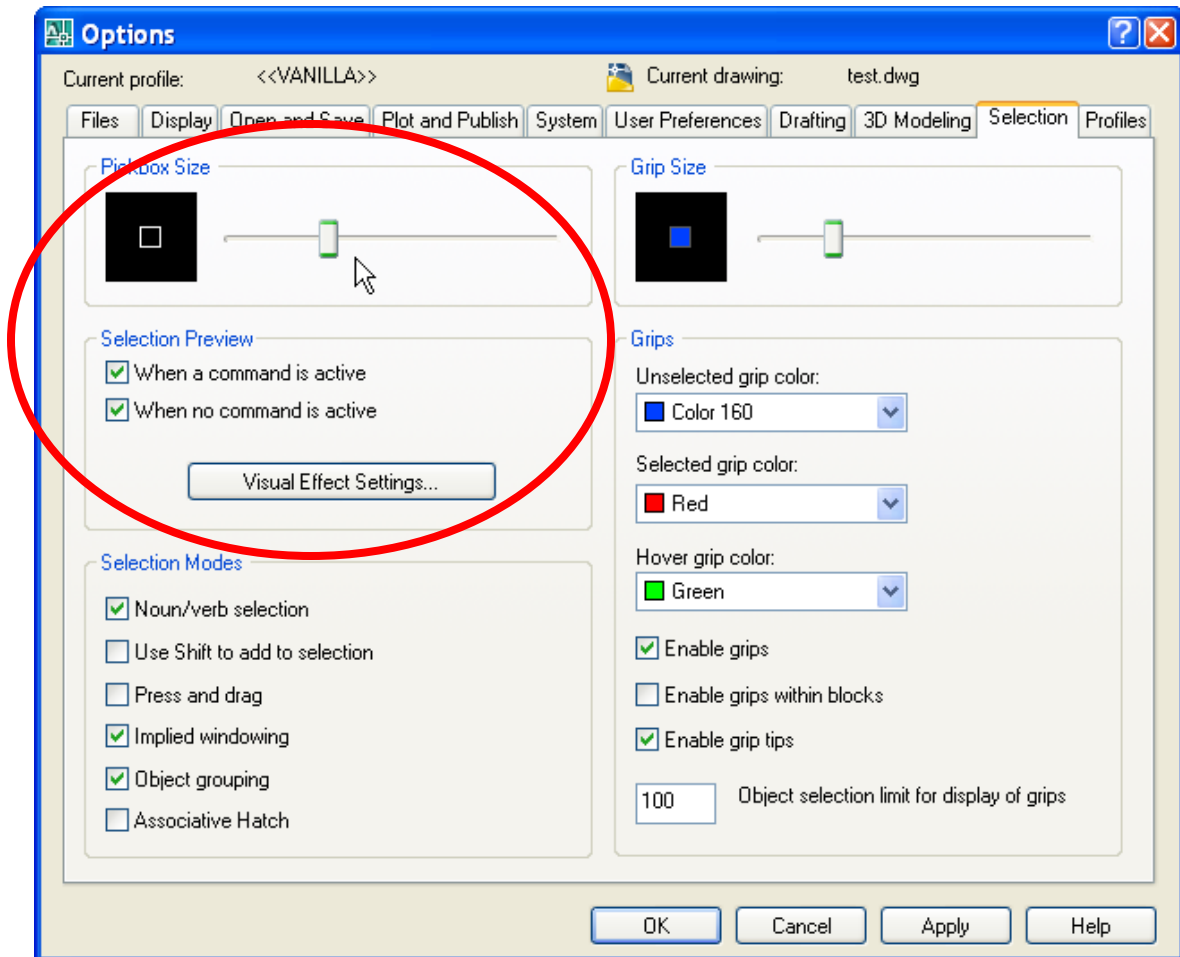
Options

Current profile: <<VANILLA>>

Current drawing: test.dwg

Files | Display | Open and Save | Plot and Publish | System | User Preferences | Drafting | 3D Modeling | Selection | Profiles

Pickbox Size

Grip Size

Selection Preview

When a command is active

When no command is active

Visual Effect Settings...

Grips

Unselected grip color:

Color 160

Selected grip color:

Red

Hover grip color:

Green

Enable grips

Enable grips within blocks

Enable grip tips

100 Object selection limit for display of grips

Selection Modes

Noun/verb selection

Use Shift to add to selection

Press and drag

Implied windowing

Object grouping

Associative Hatch

OK | Cancel | Apply | Help